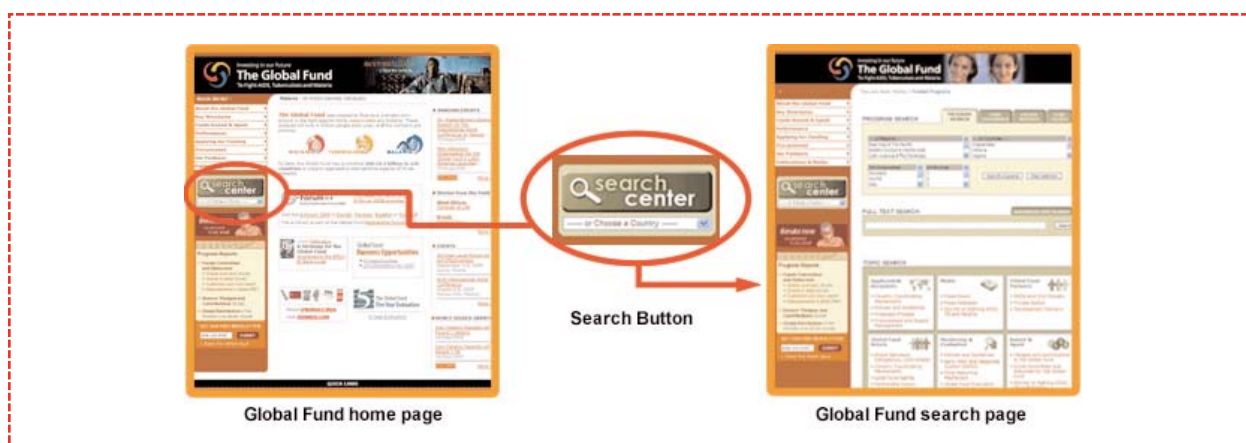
Investing in our future
The Global Fund
To Fight AIDS, Tuberculosis and Malaria

search center

Global Fund home page

search center
---- or Choose a Country ----

Search Button

Investing in our future
The Global Fund
To Fight AIDS, Tuberculosis and Malaria

PROGRAM SEARCH

FULL TEXT SEARCH

TOPIC SEARCH

Global Fund search page